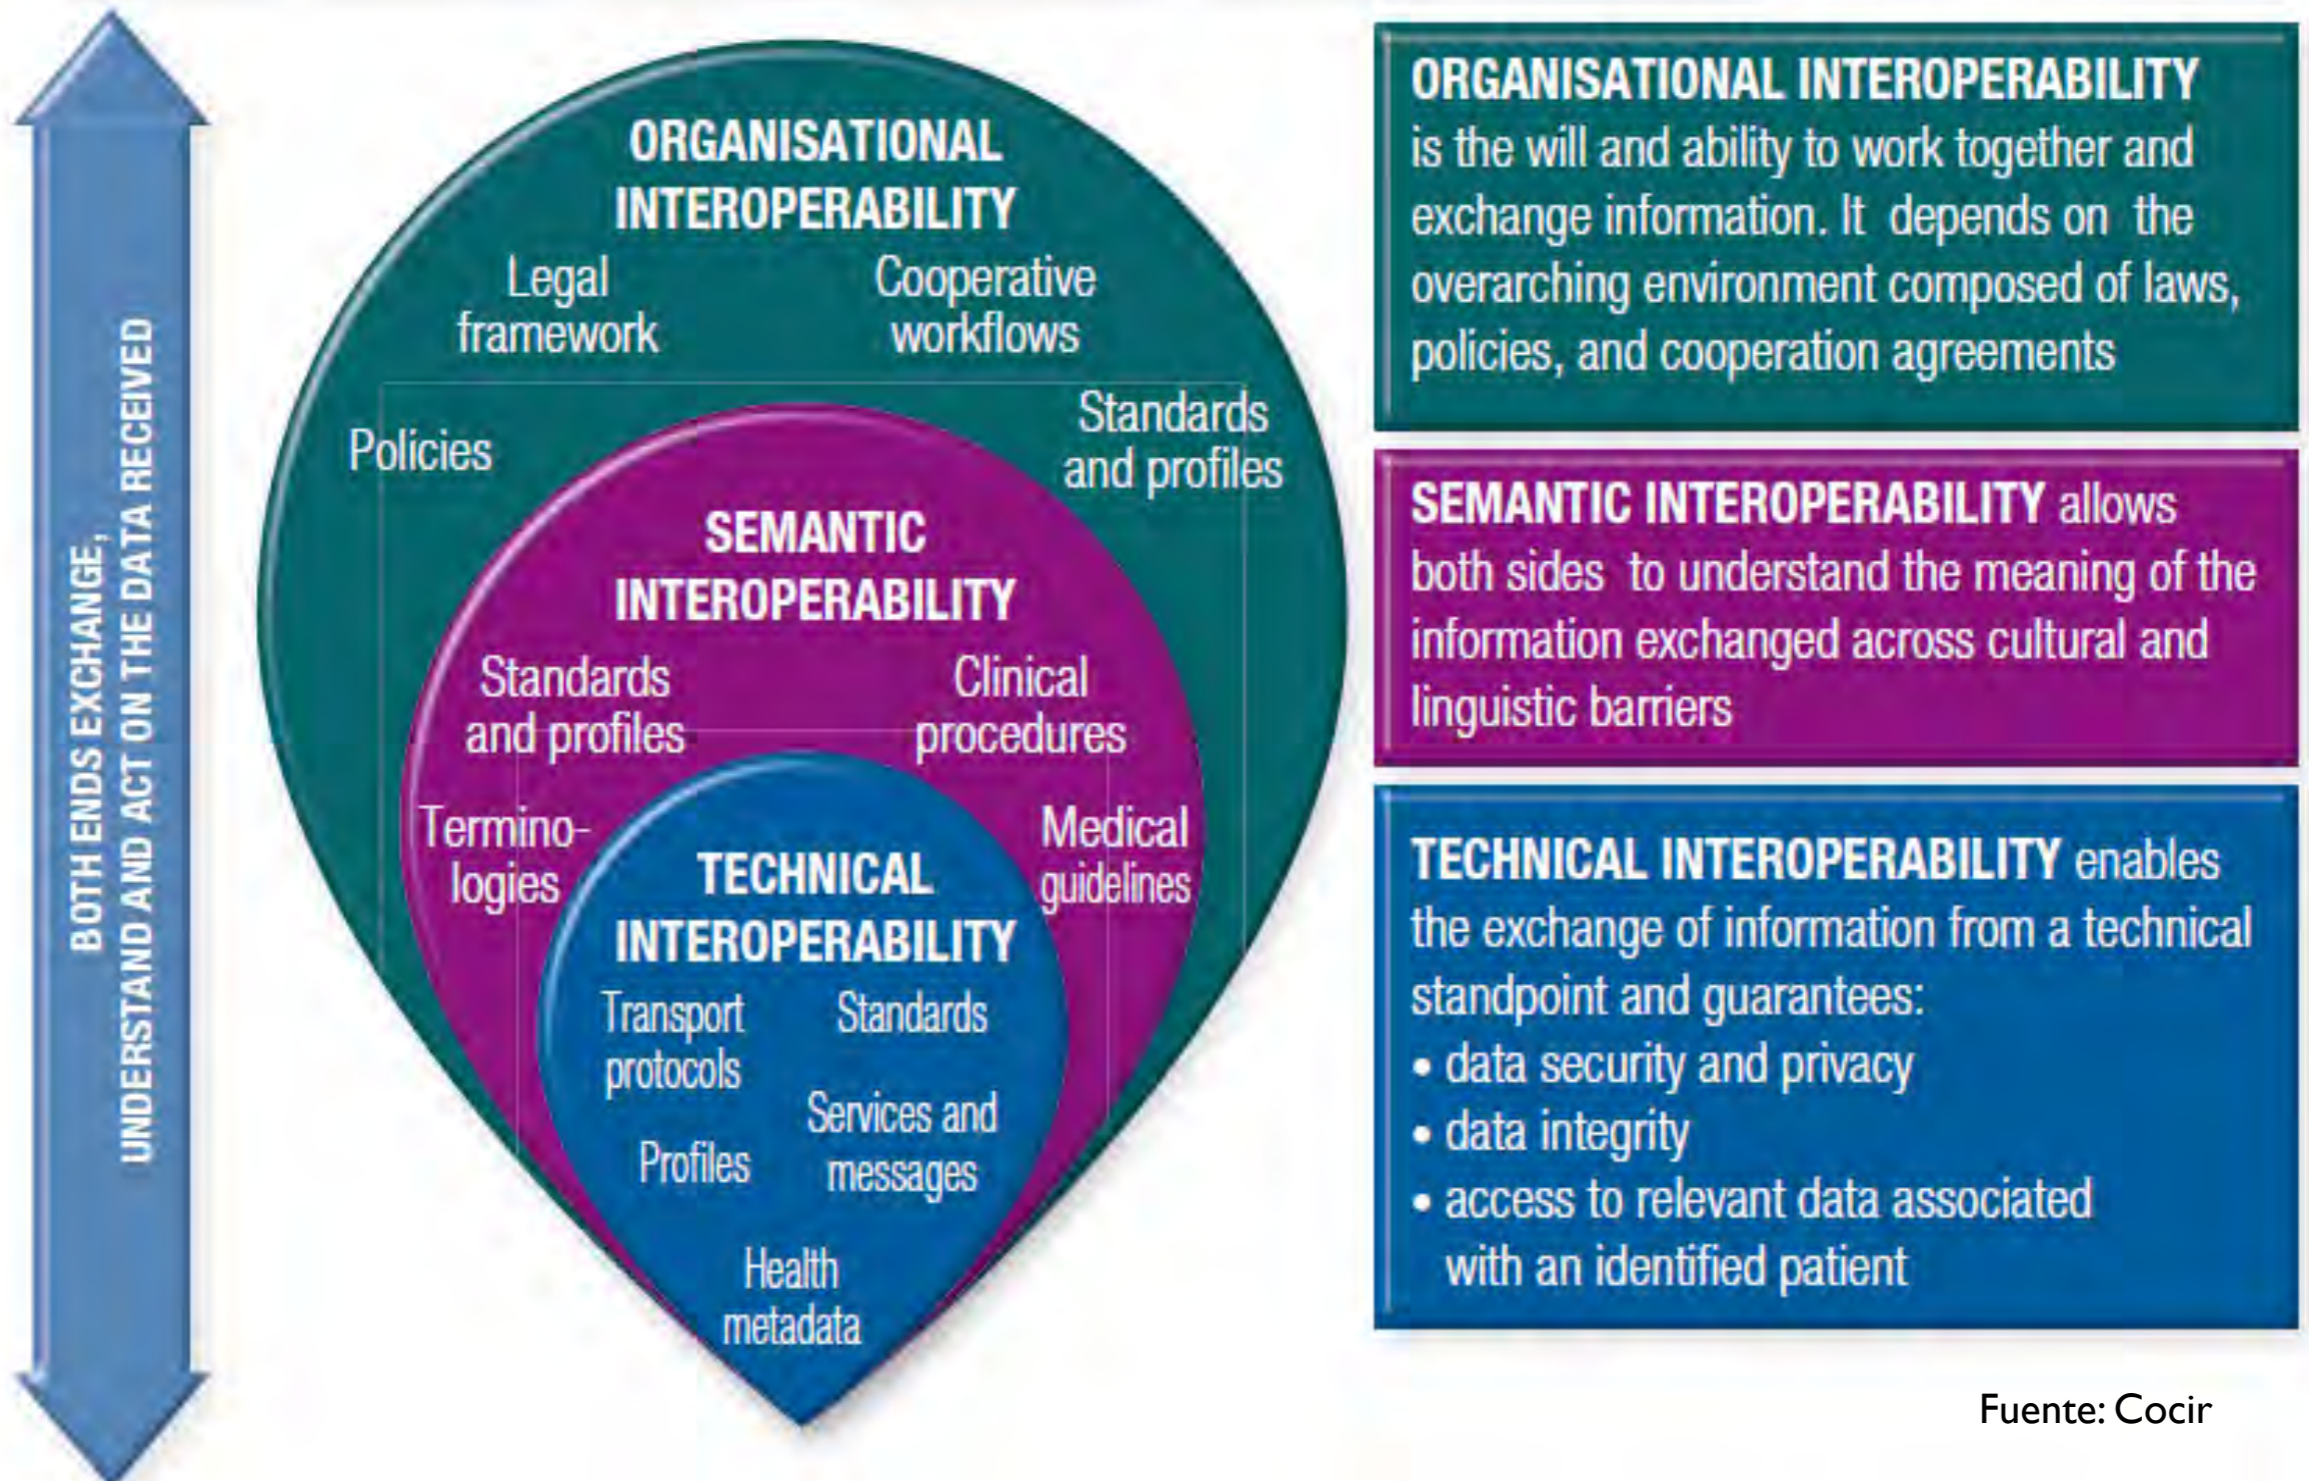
BOTH ENDS EXCHANGE, UNDERSTAND AND ACT ON THE DATA RECEIVED

ORGANISATIONAL INTEROPERABILITY

Legal framework

Cooperative workflows

Policies

Standards and profiles

SEMANTIC INTEROPERABILITY

Standards and profiles

Clinical procedures

Terminologies

Medical guidelines

TECHNICAL INTEROPERABILITY

Transport protocols

Standards

Services and messages

Profiles

Health metadata

ORGANISATIONAL INTEROPERABILITY is the will and ability to work together and exchange information. It depends on the overarching environment composed of laws, policies, and cooperation agreements

SEMANTIC INTEROPERABILITY allows both sides to understand the meaning of the information exchanged across cultural and linguistic barriers

TECHNICAL INTEROPERABILITY enables the exchange of information from a technical standpoint and guarantees:
• data security and privacy
• data integrity
• access to relevant data associated with an identified patient

Fuente: Cocir